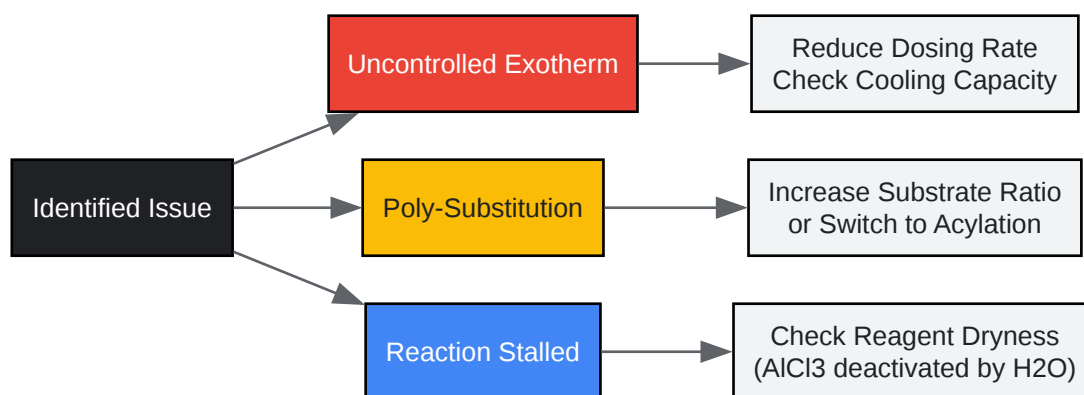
Identified Issue

Uncontrolled Exotherm

Reduce Dosing Rate
Check Cooling Capacity

Poly-Substitution

Increase Substrate Ratio
or Switch to Acylation

Reaction Stalled

Check Reagent Dryness
(AlCl3 deactivated by H2O)